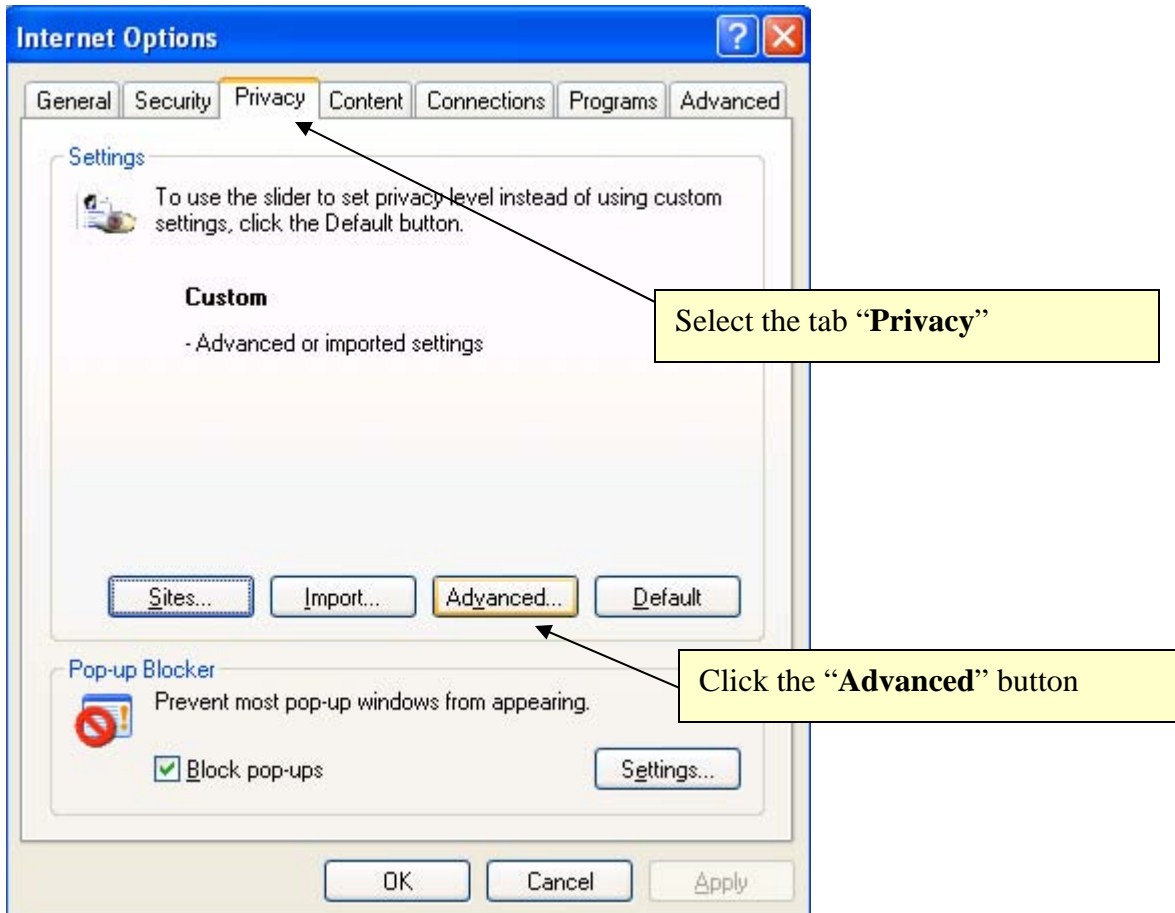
Internet Options

General | Security | Privacy | Content | Connections | Programs | Advanced

Settings

To use the slider to set privacy level instead of using custom settings, click the Default button.

Custom

- Advanced or imported settings

Select the tab "**Privacy**"

Sites... | Import... | Advanced... | Default

Pop-up Blocker

Prevent most pop-up windows from appearing.

Click the "**Advanced**" button

Block pop-ups

Settings...

OK | Cancel | Apply